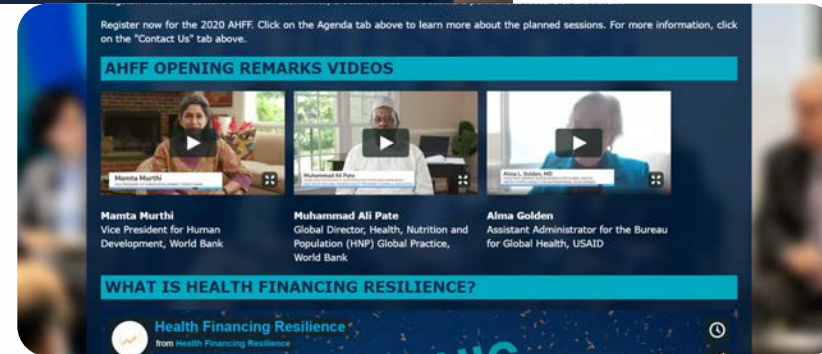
Register now for the 2020 AHFF. Click on the Agenda tab above to learn more about the planned sessions. For more information, click on the "Contact Us" tab above.

AHFF OPENING REMARKS VIDEOS

Mamta Murthi

Muhammad Ali Pate

Alma L. Golden, MD

Mamta Murthi
Vice President for Human Development, World Bank

Muhammad Ali Pate
Global Director, Health, Nutrition and Population (HNP) Global Practice, World Bank

Alma Golden
Assistant Administrator for the Bureau for Global Health, USAID

WHAT IS HEALTH FINANCING RESILIENCE?

Health Financing Resilience
from Health Financing Resilience